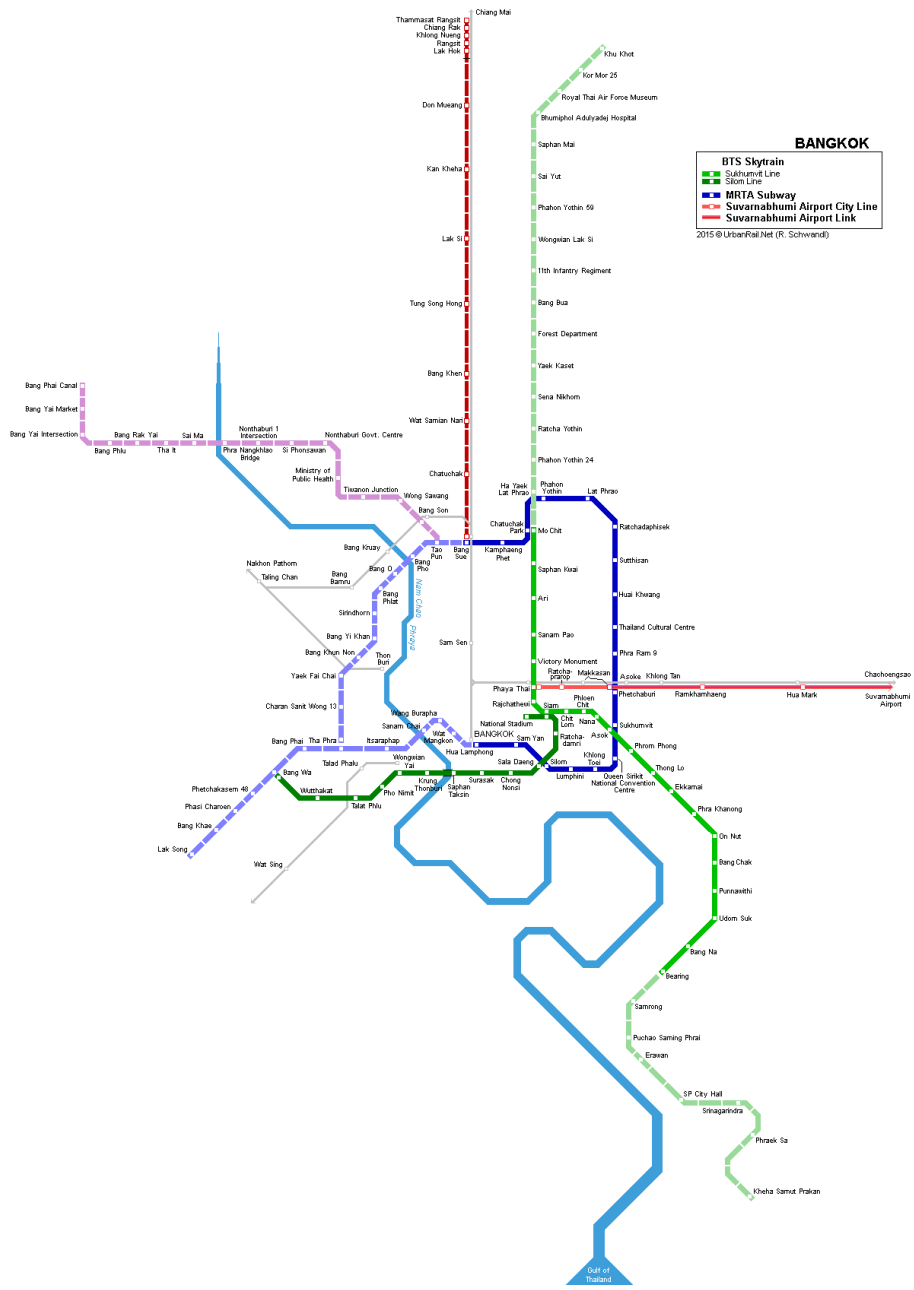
BANGKOK

BTS Skytrain
Sukhumvit Line
Silom Line
MRTA Subway
Suvarnabhumi Airport City Line
Suvarnabhumi Airport Link
2015 © UrbanRail.Net (R. Schwandl)

Chiang Mai
Thammasat Rangsit
Chiang Rak
Khlong Nueng
Rangsit
Lak Hok
Don Mueang
Kan Kheha
Lak Si
Tung Song Hong
Bang Khen
Wat Samian Nari
Chatuchak

Khu Khot
Kor Mor 25
Royal Thai Air Force Museum
Bhumiphol Adulyadej Hospital
Saphan Mai
Sai Yut
Phahon Yothin 59
Wongwian Lak Si
11th Infantry Regiment
Bang Bua
Forest Department
Yaek Kaset
Sena Nikhom
Ratcha Yothin
Phahon Yothin 24
Ha Yaek Lat Phrao
Phahon Yothin
Lat Phrao
Ratchadaphisek
Sutthisan
Huai Khwang
Thailand Cultural Centre
Phra Ram 9
Chatuchak Park
Mo Chit
Kamphaeng Phet
Saphan Kwai
Ari
Sanam Pao
Victory Monument
Sam Sen

Bang Phai Canal
Bang Yai Market
Bang Yai Intersection
Bang Phlu
Bang Rak Yai
Tha It
Sai Ma
Phra Nangkhlao Bridge
Nonthaburi 1 Intersection
Si Phonsawan
Nonthaburi Govt. Centre
Ministry of Public Health
Tiwanon Junction
Wong Sawang
Bang Son
Bang Kruay
Tao Pun
Bang Sue
Bang Pho
Nakhon Pathom
Taling Chan
Bang Bamru
Bang O
Bang Phlat
Sirindhorn
Bang Yi Khan
Bang Khun Non
Thon Buri
Yaek Fai Chai
Charan Sanit Wong 13
Mae Nam Chao Phraya

Chachoengsao
Phaya Thai
Ratchaprarop
Makkasan
Asoke
Khlong Tan
Phetchaburi
Ramkhamhaeng
Hua Mark
Suvarnabhumi Airport
Rajchathewi
Siam
Phloen Chit
Chit Lom
Nana
Asok
Sukhumvit
National Stadium
BANGKOK
Sam Yan
Ratchadamri
Khlong Toei
Sala Daeng
Silom
Lumphini
Queen Sirikit National Convention Centre
Phrom Phong
Thong Lo
Ekkamai
Phra Khanong
On Nut
Bang Chak
Punnawithi
Udom Suk
Bang Na
Bearing
Samrong
Puchao Saming Phrai
Erawan
SP City Hall
Srinagarindra
Phraek Sa
Kheha Samut Prakan

Wang Burapha
Sanam Chai
Wat Mangkon
Hua Lamphong
Itsaraphap
Bang Phai
Tha Phra
Talad Phalu
Wongwian Yai
Bang Wa
Phetchakasem 48
Phasi Charoen
Bang Khae
Lak Song
Wutthakat
Talat Phlu
Pho Nimit
Krung Thonburi
Saphan Taksin
Surasak
Chong Nonsi
Wat Sing
Gulf of Thailand